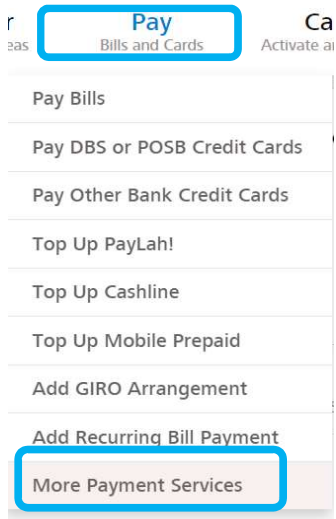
r
eas

Pay
Bills and Cards

Ca
Activate a

Pay Bills

Pay DBS or POSB Credit Cards

Pay Other Bank Credit Cards

Top Up PayLah!

Top Up Cashline

Top Up Mobile Prepaid

Add GIRO Arrangement

Add Recurring Bill Payment

More Payment Services